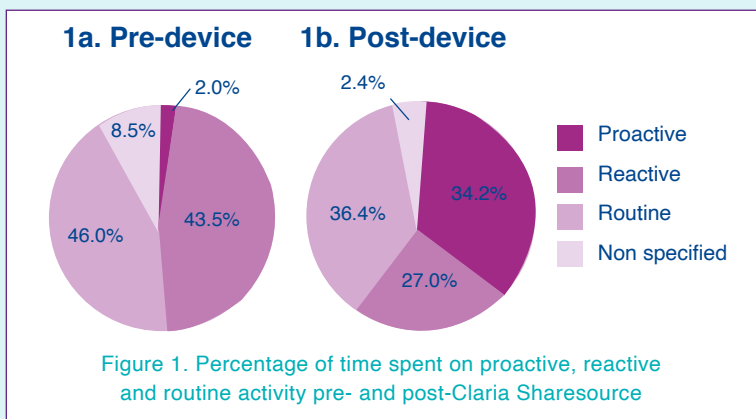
1a. Pre-device

1b. Post-device

2.0%

8.5%

43.5%

46.0%

2.4%

34.2%

36.4%

27.0%

Proactive

Reactive

Routine

Non specified

Figure 1. Percentage of time spent on proactive, reactive and routine activity pre- and post-Claria Sharesource